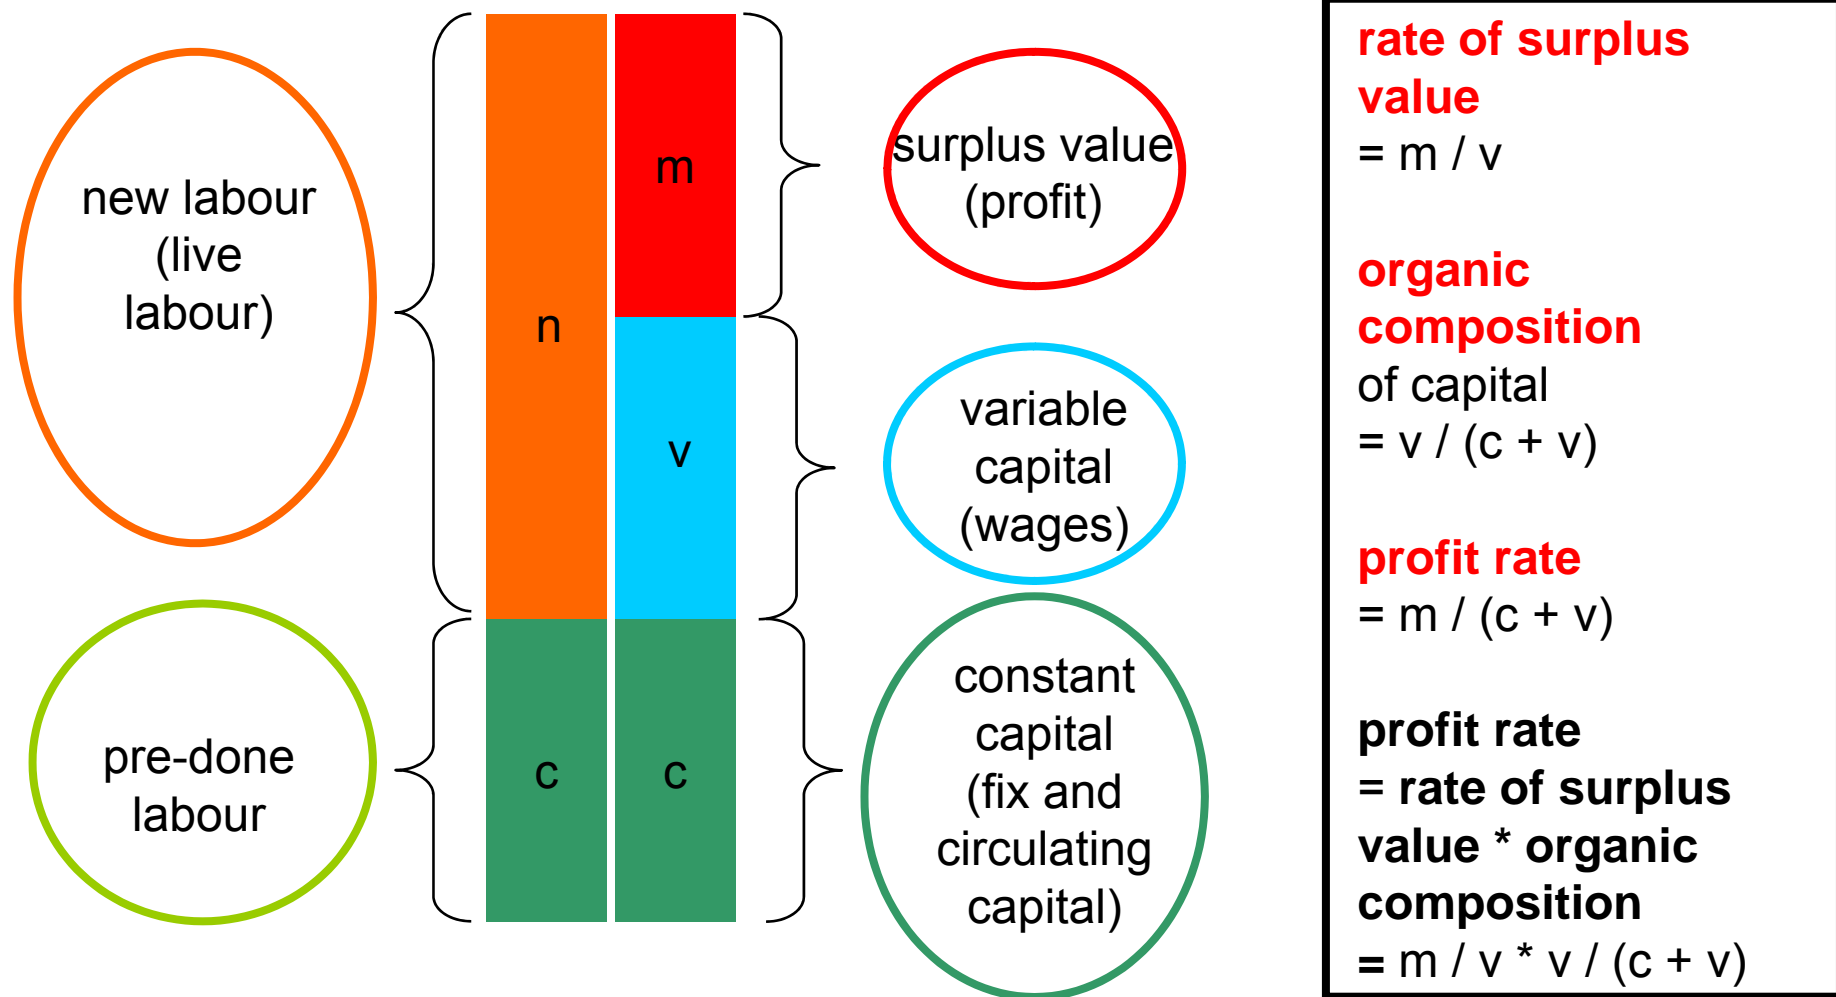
new labour (live labour)

pre-done labour

n

c

m

v

c

surplus value (profit)

variable capital (wages)

constant capital (fix and circulating capital)

rate of surplus value
= m / v

organic composition
of capital
= v / (c + v)

profit rate
= m / (c + v)

profit rate
= rate of surplus value * organic composition
= m / v * v / (c + v)